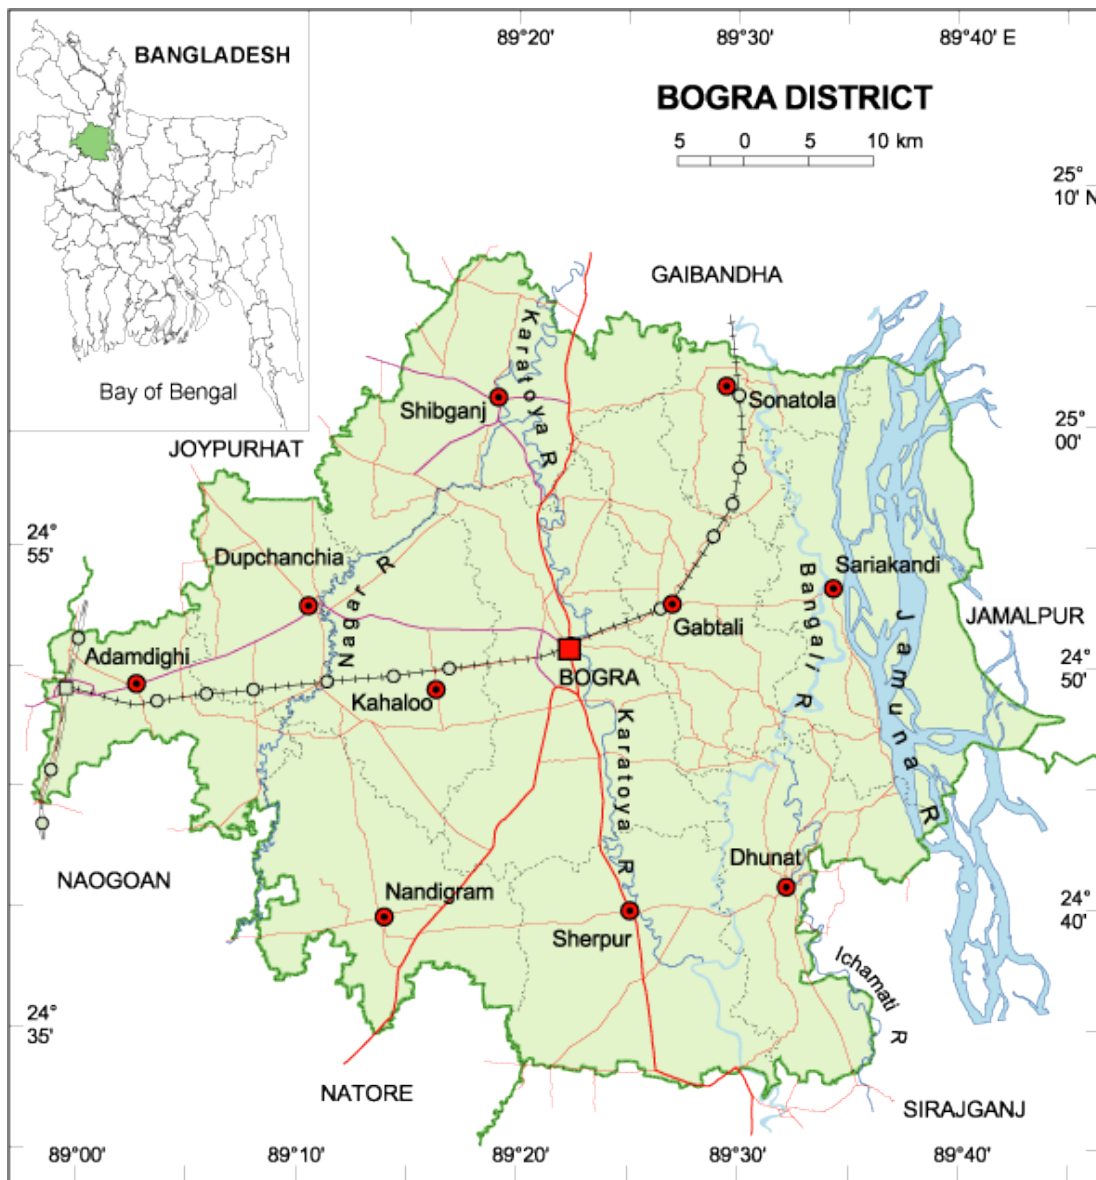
BANGLADESH

Bay of Bengal

89°20'

89°30'

89°40' E

BOGRA DISTRICT

5 0 5 10 km

25° 10' N

GAIBANDHA

25° 00'

JOYPURHAT

Shibganj

Karatoya R

Sonatola

24° 55'

Dupchanchia

Nagar R

Sariakandi

Bangali R

JAMALPUR

Gabtali

Jamuna R

Adamdighi

BOGRA

24° 50'

Kahaloo

Karatoya R

NAOGOAN

Dhunat

24° 40'

Nandigram

Sherpur

Ichamati R

24° 35'

NATORE

SIRAJGANJ

89°00'

89°10'

89°20'

89°30'

89°40'